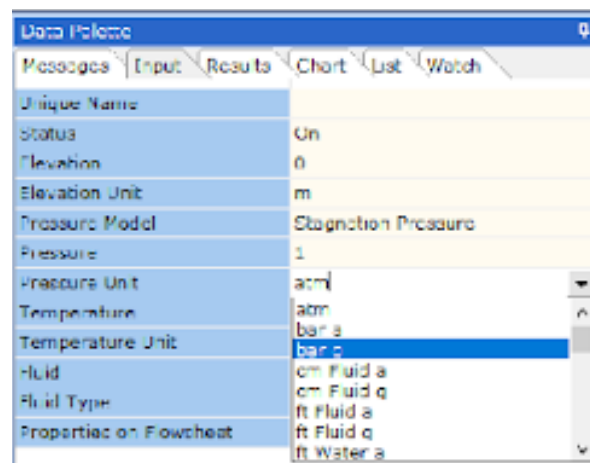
Data Palette

Messages | Input | Results | Chart | List | Watch

| | |
|---|---|
| Unique Name | |
| Status | On |
| Elevation | 0 |
| Elevation Unit | m |
| Pressure Model | Stagnation Pressure |
| Pressure | 1 |
| Pressure Unit | atm |
| Temperature | |
| Temperature Unit | |
| Fluid | |
| Fluid Type | |
| Properties on Flowsheet | |

atm
bar a
bar g
cm Fluid a
cm Fluid g
ft Fluid a
ft Fluid g
ft Water a